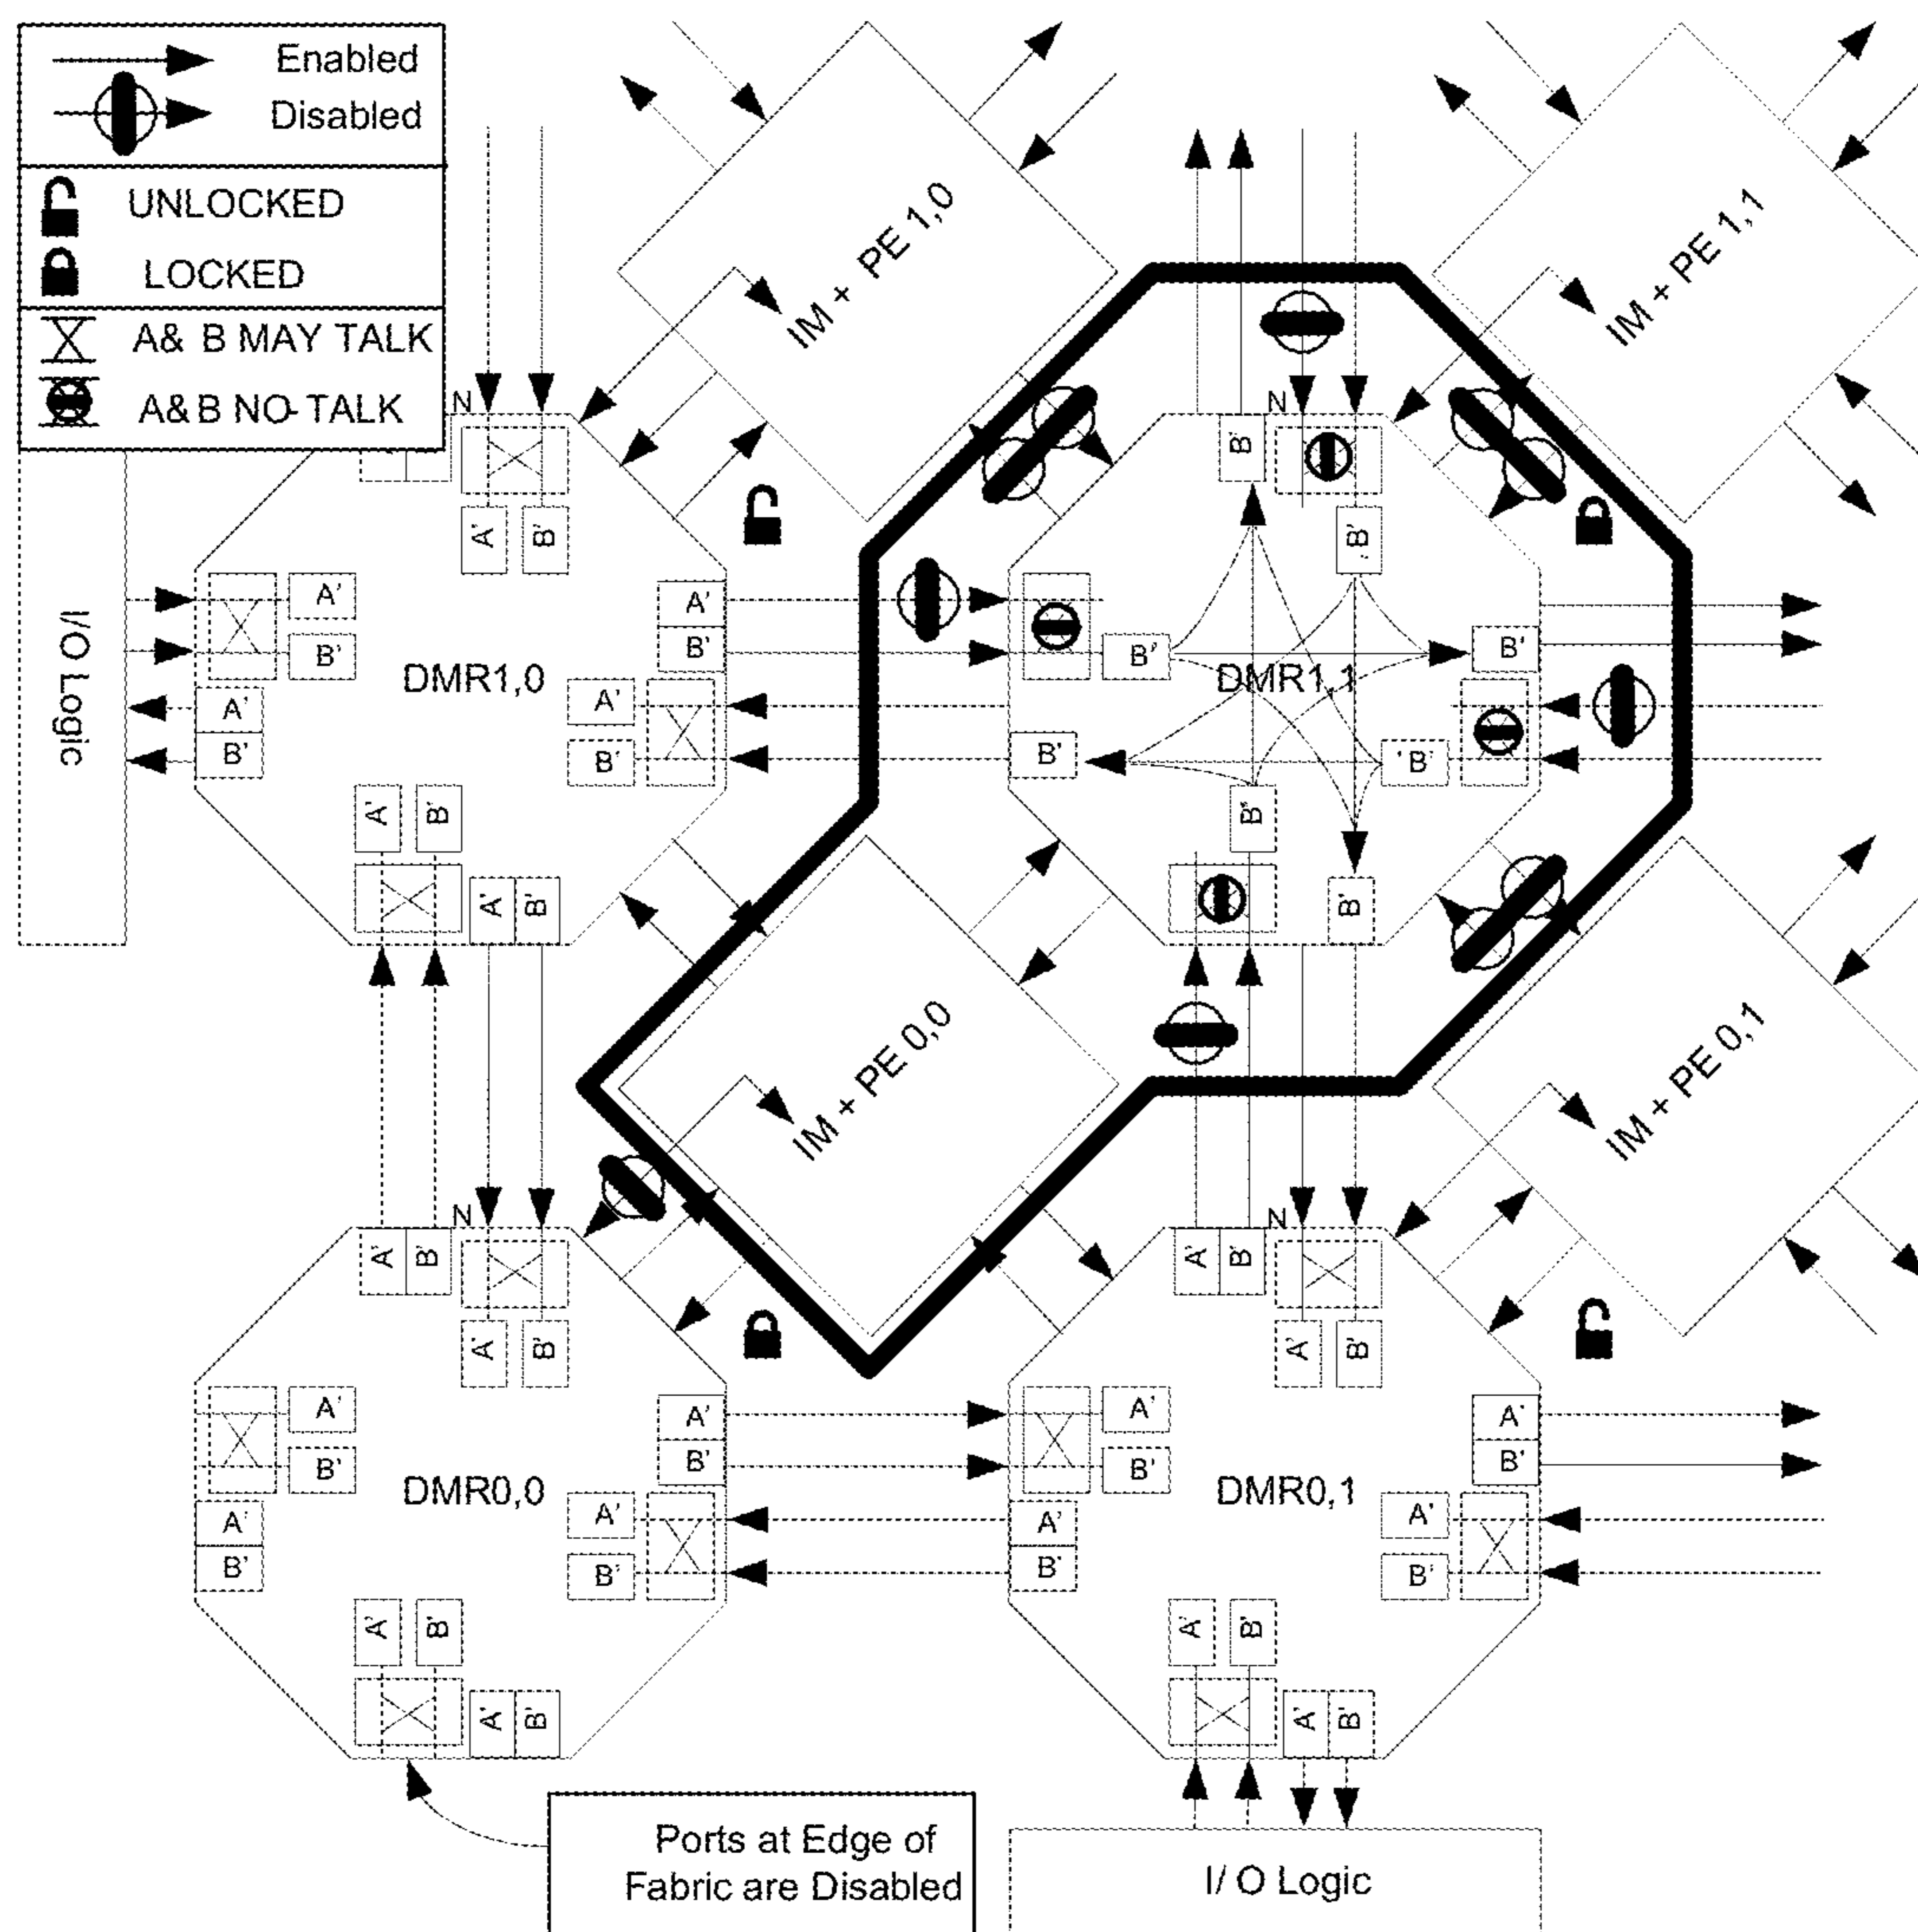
Enabled
Disabled
UNLOCKED
LOCKED
A& B MAY TALK
A& B NO-TALK

I/O Logic

IM + PE 1,0
IM + PE 1,1
IM + PE 0,0
IM + PE 0,1

N
A'
B'
A'
B'
A'
B'
A'
B'
DMR1,0
A'
B'
A'
B'
A'
B'
A'
B'

N
B'
B'
B'
B'
DMR1,1
B'
B'
B'
B'
B'

N
A'
B'
A'
B'
A'
B'
A'
B'
DMR0,0
A'
B'
A'
B'
A'
B'
A'
B'

N
A'
B'
A'
B'
A'
B'
A'
B'
DMR0,1
A'
B'
A'
B'
A'
B'
A'
B'

Ports at Edge of Fabric are Disabled

I/ O Logic